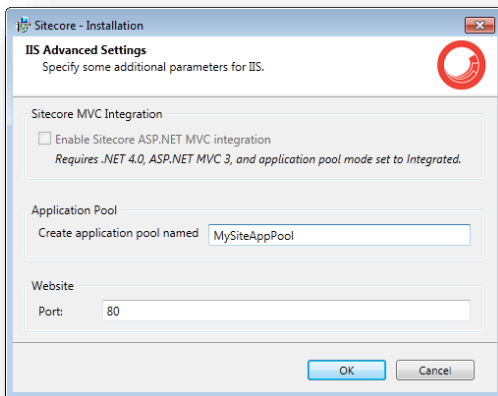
Sitecore - Installation

IIS Advanced Settings
Specify some additional parameters for IIS.

Sitecore MVC Integration

Enable Sitecore ASP.NET MVC integration
Requires .NET 4.0, ASP.NET MVC 3, and application pool mode set to Integrated.

Application Pool

Create application pool named MySiteAppPool

Website

Port: 80

OK Cancel